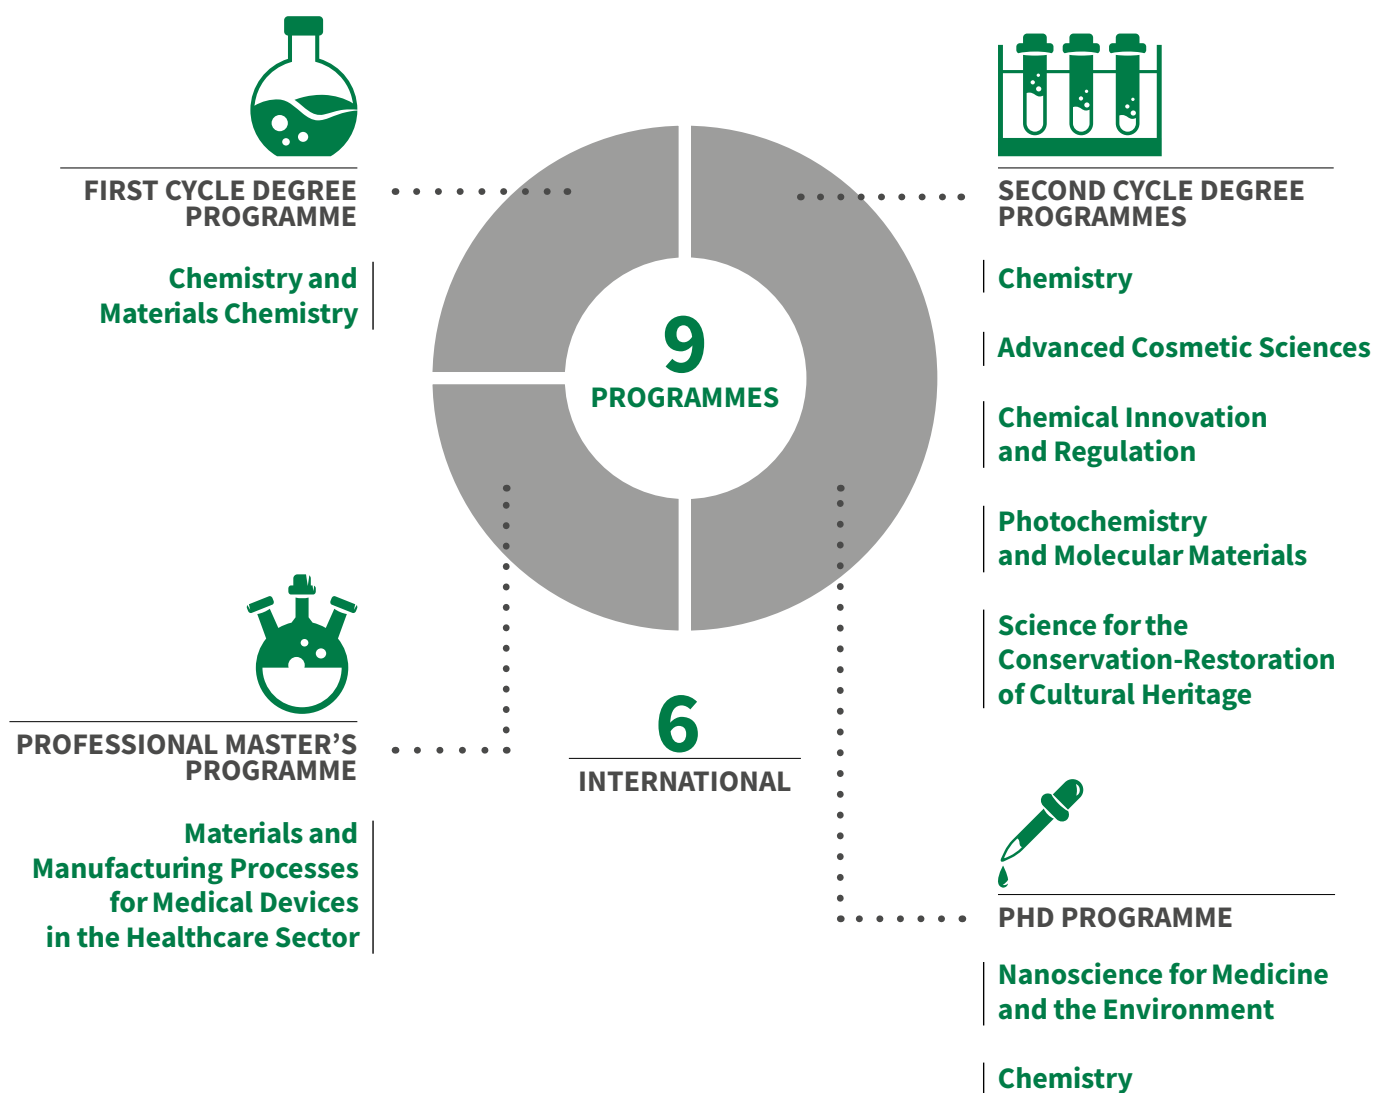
FIRST CYCLE DEGREE PROGRAMME

Chemistry and Materials Chemistry

SECOND CYCLE DEGREE PROGRAMMES

Chemistry

Advanced Cosmetic Sciences

Chemical Innovation and Regulation

Photochemistry and Molecular Materials

Science for the Conservation-Restoration of Cultural Heritage

9
PROGRAMMES

PROFESSIONAL MASTER'S PROGRAMME

Materials and Manufacturing Processes for Medical Devices in the Healthcare Sector

6
INTERNATIONAL

PHD PROGRAMME

Nanoscience for Medicine and the Environment

Chemistry